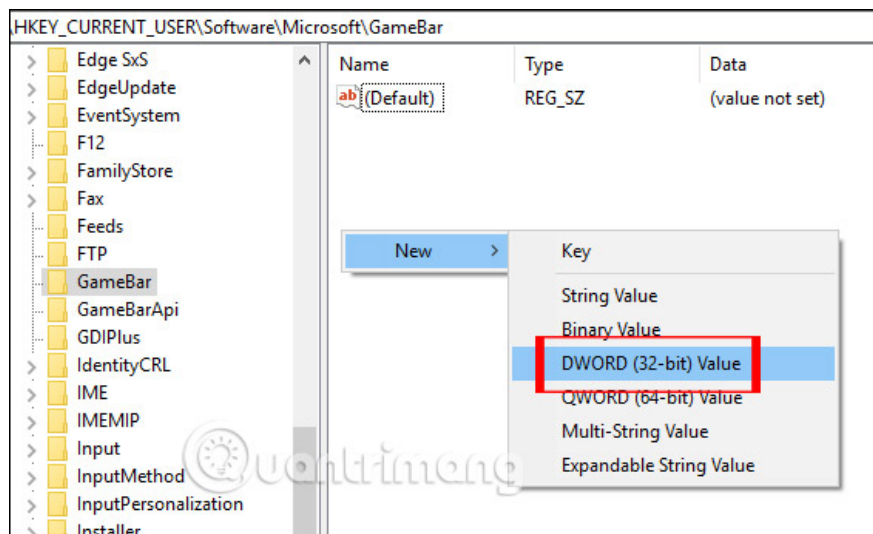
\HKEY_CURRENT_USER\Software\Microsoft\GameBar

Edge SxS
EdgeUpdate
EventSystem
F12
FamilyStore
Fax
Feeds
FTP
GameBar
GameBarApi
GDIPlus
IdentityCRL
IME
IMEMIP
Input
InputMethod
InputPersonalization
Installer

| Name | Type | Data |
|---|---|---|
| ab (Default) | REG_SZ | (value not set) |

New >
Key
String Value
Binary Value
DWORD (32-bit) Value
QWORD (64-bit) Value
Multi-String Value
Expandable String Value

Quantrimang